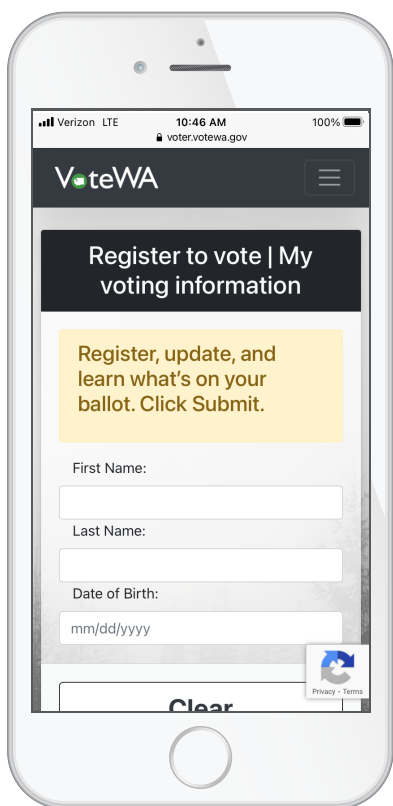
Verizon LTE 10:46 AM 100%
voter.votewa.gov

VoteWA

Register to vote | My voting information

Register, update, and learn what's on your ballot. Click Submit.

First Name:

Last Name:

Date of Birth:

mm/dd/yyyy

Privacy - Terms

Clear